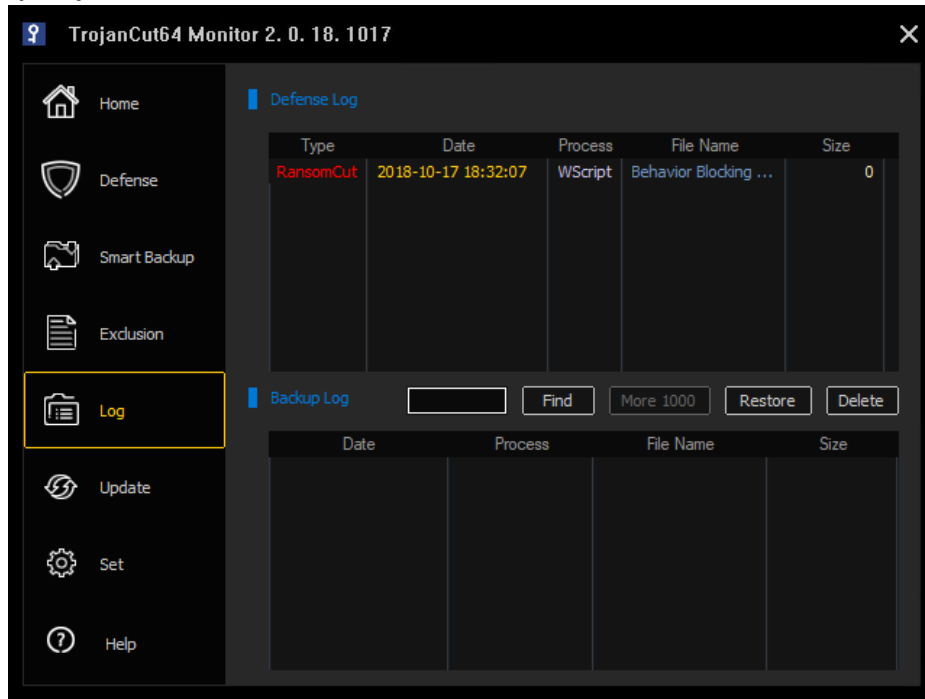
TrojanCut64 Monitor 2. 0. 18. 1017

Home

Defense

Smart Backup

Exclusion

Log

Update

Set

Help

Defense Log

| Type | Date | Process | File Name | Size |
|---|---|---|---|---|
| RansomCut | 2018-10-17 18:32:07 | WScript | Behavior Blocking ... | 0 |

Backup Log

Find

More 1000

Restore

Delete

| Date | Process | File Name | Size |
|---|---|---|---|